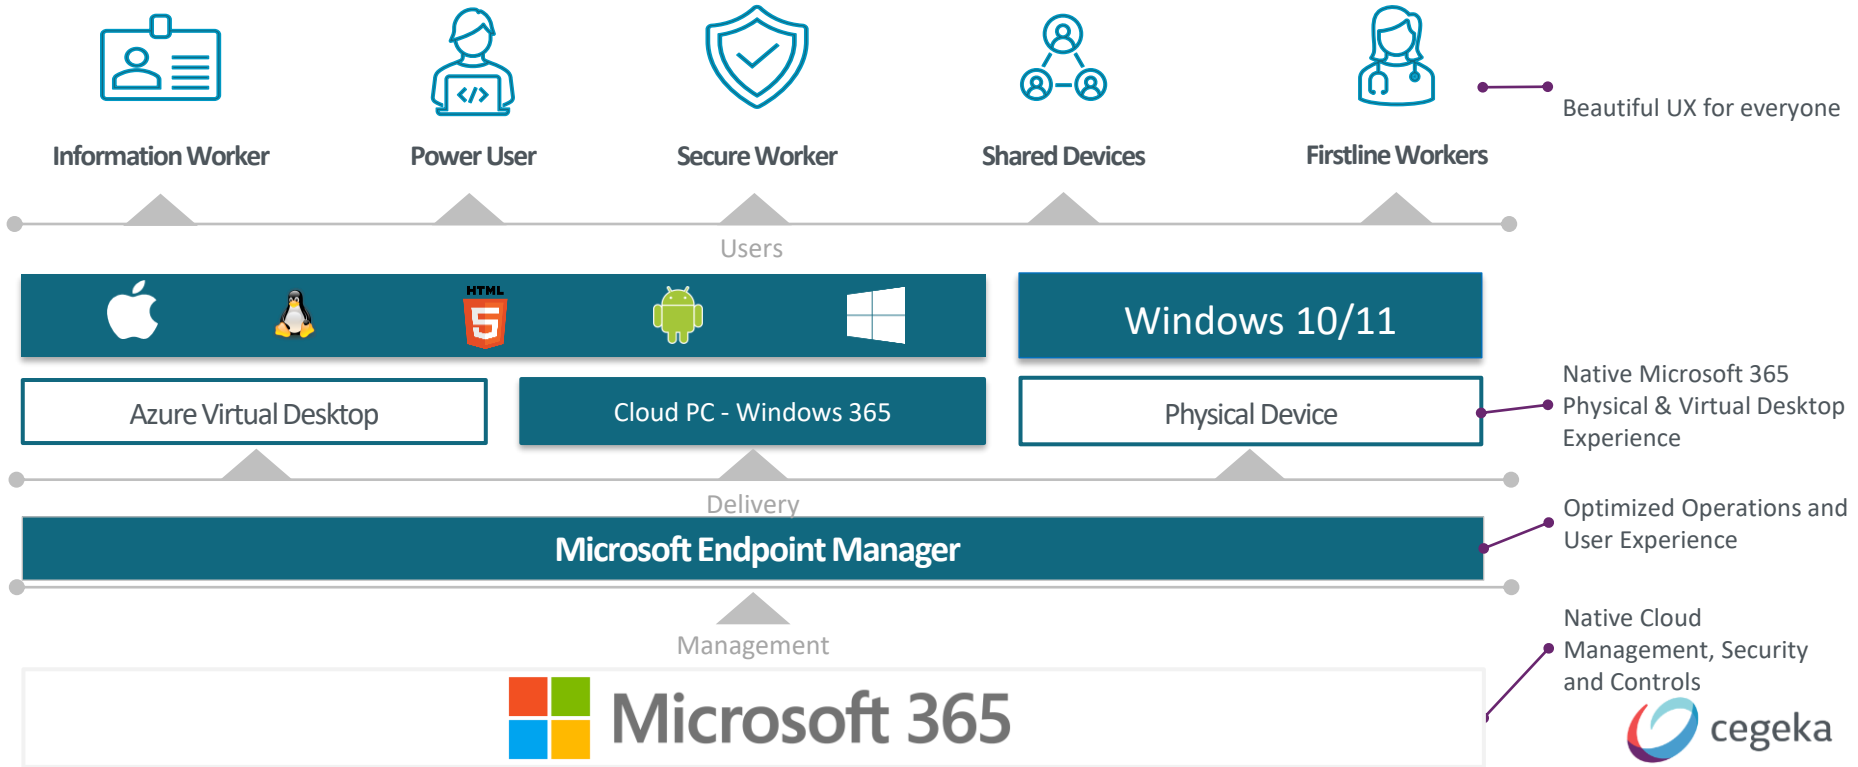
Information Worker

Power User

Secure Worker

Shared Devices

Firstline Workers

Beautiful UX for everyone

Users

HTML

Windows 10/11

Azure Virtual Desktop

Cloud PC - Windows 365

Physical Device

Native Microsoft 365 Physical & Virtual Desktop Experience

Delivery

Microsoft Endpoint Manager

Optimized Operations and User Experience

Management

Microsoft 365

Native Cloud Management, Security and Controls

cegeka